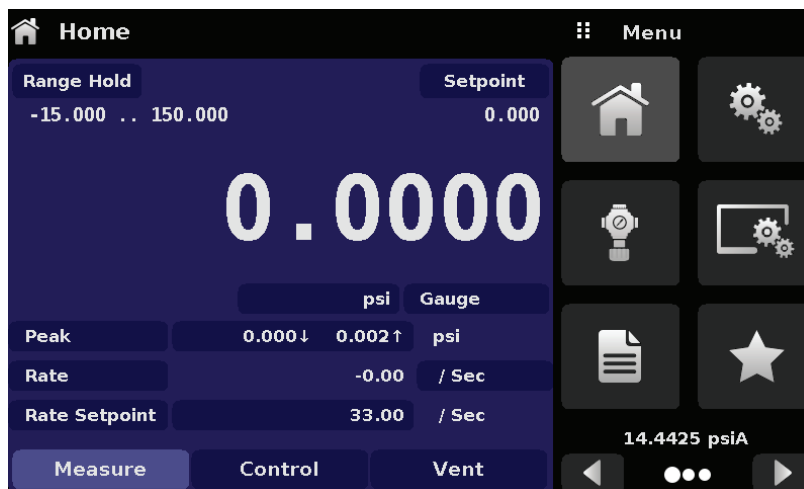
Home

Range Hold
-15.000 .. 150.000

Setpoint
0.000

0.0000

psi Gauge

| Peak | 0.000↓ 0.002↑ | psi |
|---|---|---|
| Rate | -0.00 | / Sec |
| Rate Setpoint | 33.00 | / Sec |

Measure Control Vent

Menu

14.4425 psiA